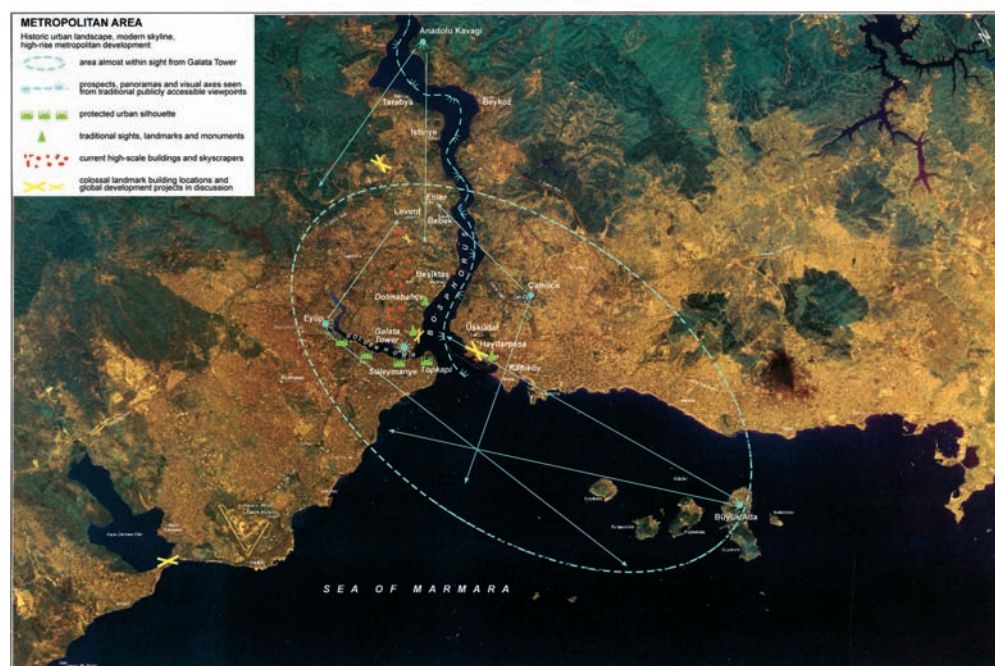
METROPOLITAN AREA
Historic urban landscape, modern skyline, high-rise metropolitan development

area almost within sight from Galata Tower
prospects, panoramas and visual axes seen from traditional publicly accessible viewpoints
protected urban silhouette
traditional sights, landmarks and monuments
current high-scale buildings and skyscrapers
colossal landmark building locations and global development projects in discussion

Anadolu Kavagi
Tarabya
Beykoz
Istinye
Emirgan
Bebek
Levent
Besiktas
Dolmabahçe
Çamlica
Eyüp
Galata Tower
Üsküdar
Haydarpasa
Süleymaniye
Topkapi
Kadiköy
Büyükada
BOSPORUS
SEA OF MARMARA